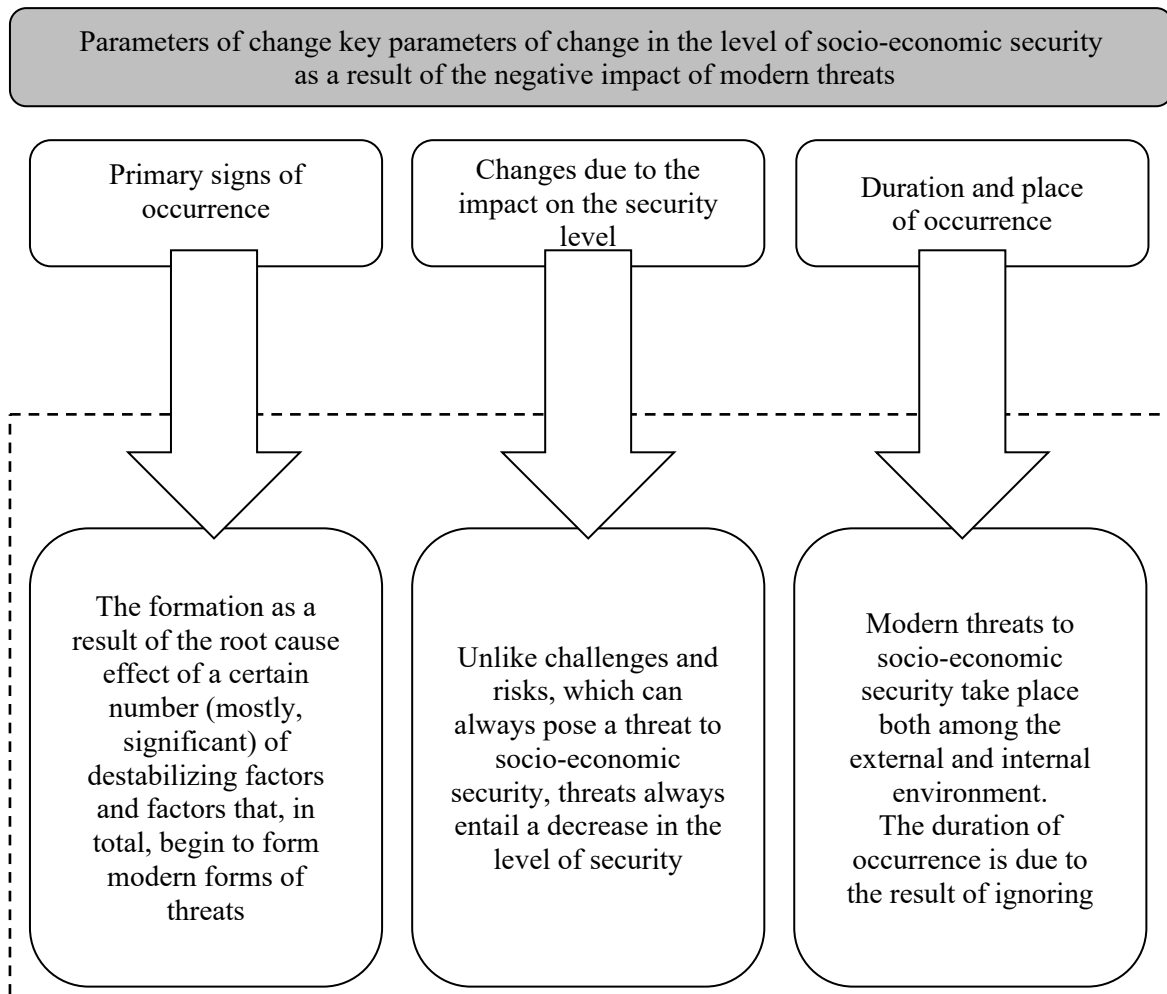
Parameters of change key parameters of change in the level of socio-economic security as a result of the negative impact of modern threats

Primary signs of occurrence

Changes due to the impact on the security level

Duration and place of occurrence

The formation as a result of the root cause effect of a certain number (mostly, significant) of destabilizing factors and factors that, in total, begin to form modern forms of threats

Unlike challenges and risks, which can always pose a threat to socio-economic security, threats always entail a decrease in the level of security

Modern threats to socio-economic security take place both among the external and internal environment.
The duration of occurrence is due to the result of ignoring